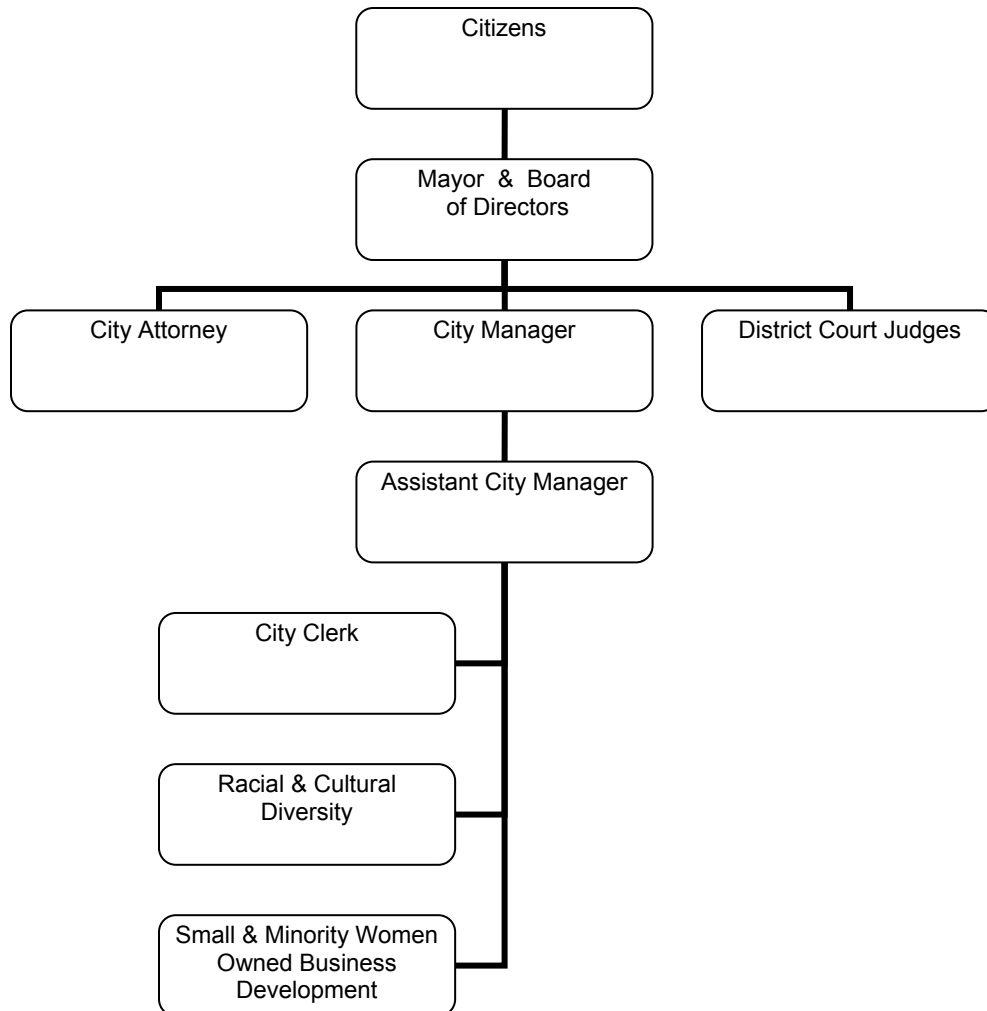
Citizens

Mayor & Board of Directors

City Attorney

City Manager

District Court Judges

Assistant City Manager

City Clerk

Racial & Cultural Diversity

Small & Minority Women Owned Business Development